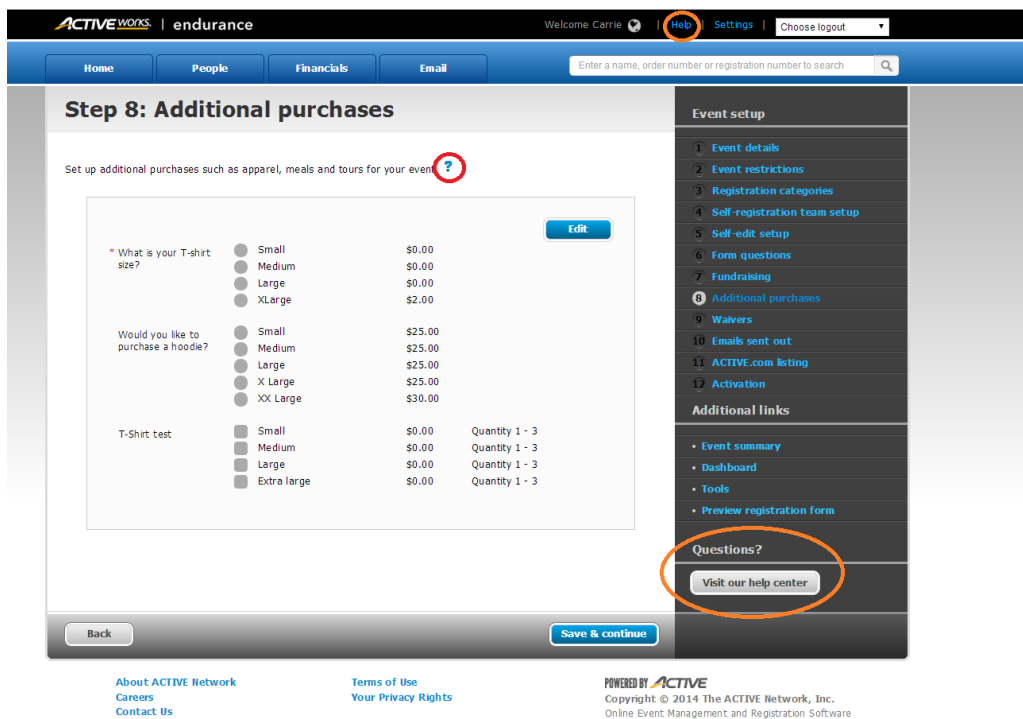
ACTIVE works. | endurance

Welcome Carrie | Help | Settings | Choose logout

Home | People | Financials | Email

Enter a name, order number or registration number to search

Step 8: Additional purchases

Set up additional purchases such as apparel, meals and tours for your event. ?

Edit

| | | | |
|---|---|---|---|
| * What is your T-shirt size? | Small | $0.00 | |
| | Medium | $0.00 | |
| | Large | $0.00 | |
| | XLarge | $2.00 | |
| Would you like to purchase a hoodie? | Small | $25.00 | |
| | Medium | $25.00 | |
| | Large | $25.00 | |
| | X Large | $25.00 | |
| | XX Large | $30.00 | |
| T-Shirt test | Small | $0.00 | Quantity 1 - 3 |
| | Medium | $0.00 | Quantity 1 - 3 |
| | Large | $0.00 | Quantity 1 - 3 |
| | Extra large | $0.00 | Quantity 1 - 3 |

Event setup

1 Event details
2 Event restrictions
3 Registration categories
4 Self-registration team setup
5 Self-edit setup
6 Form questions
7 Fundraising
8 Additional purchases
9 Waivers
10 Emails sent out
11 ACTIVE.com listing
12 Activation

Additional links

• Event summary
• Dashboard
• Tools
• Preview registration form

Questions?

Visit our help center

Back

Save & continue

About ACTIVE Network
Careers
Contact Us

Terms of Use
Your Privacy Rights

POWERED BY ACTIVE
Copyright © 2014 The ACTIVE Network, Inc.
Online Event Management and Registration Software